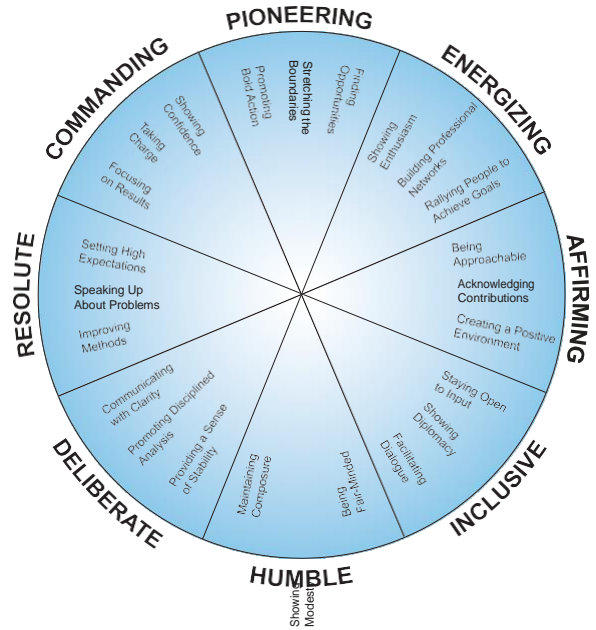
PIONEERING

Promoting Bold Action

Stretching the Boundaries

Finding Opportunities

ENERGIZING

Showing Enthusiasm

Building Professional Networks

Rallying People to Achieve Goals

AFFIRMING

Being Approachable

Acknowledging Contributions

Creating a Positive Environment

INCLUSIVE

Staying Open to Input

Showing Diplomacy

Facilitating Dialogue

HUMBLE

Being Fair-Minded

Showing Modesty

Maintaining Composure

DELIBERATE

Communicating with Clarity

Promoting Disciplined Analysis

Providing a Sense of Stability

RESOLUTE

Setting High Expectations

Speaking Up About Problems

Improving Methods

COMMANDING

Showing Confidence

Taking Charge

Focusing on Results